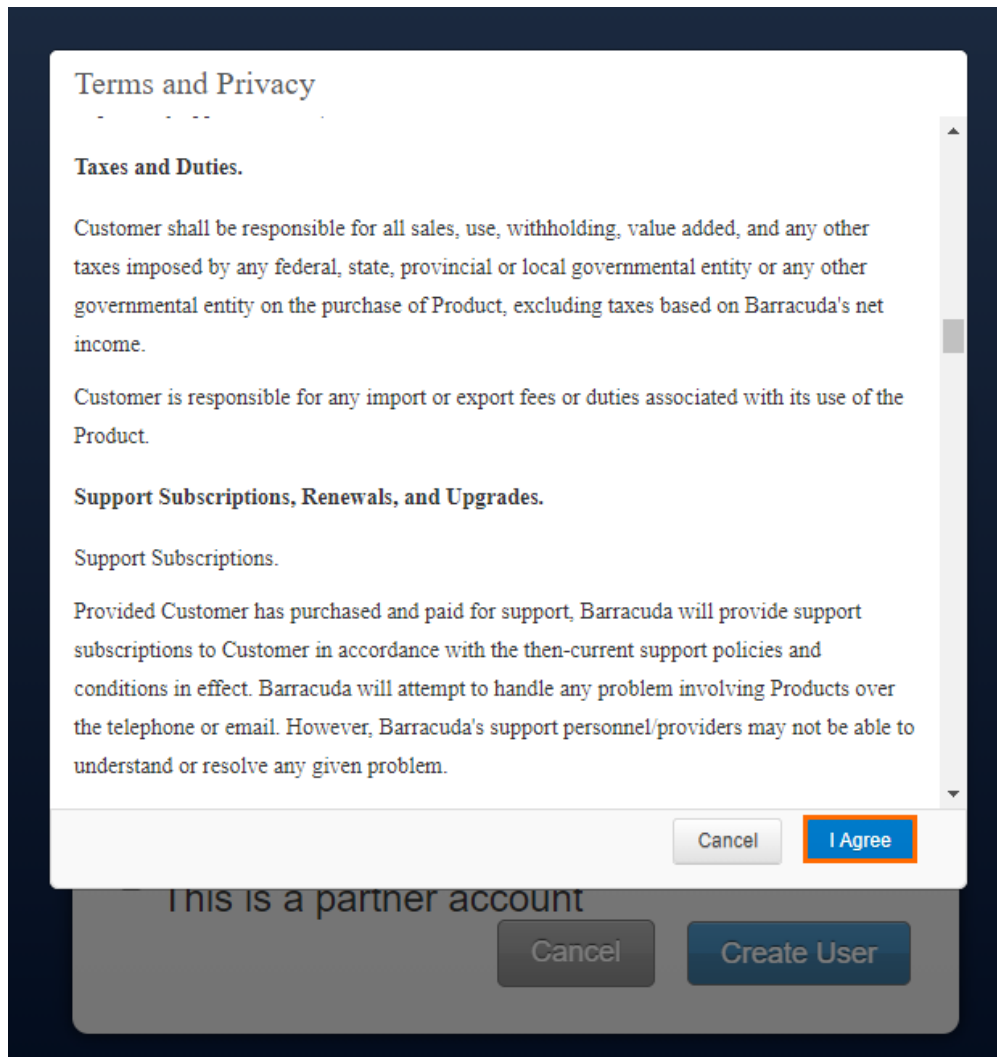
Terms and Privacy

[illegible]

Taxes and Duties.

Customer shall be responsible for all sales, use, withholding, value added, and any other taxes imposed by any federal, state, provincial or local governmental entity or any other governmental entity on the purchase of Product, excluding taxes based on Barracuda's net income.

Customer is responsible for any import or export fees or duties associated with its use of the Product.

Support Subscriptions, Renewals, and Upgrades.

Support Subscriptions.

Provided Customer has purchased and paid for support, Barracuda will provide support subscriptions to Customer in accordance with the then-current support policies and conditions in effect. Barracuda will attempt to handle any problem involving Products over the telephone or email. However, Barracuda's support personnel/providers may not be able to understand or resolve any given problem.

Cancel
I Agree

This is a partner account

Cancel
Create User